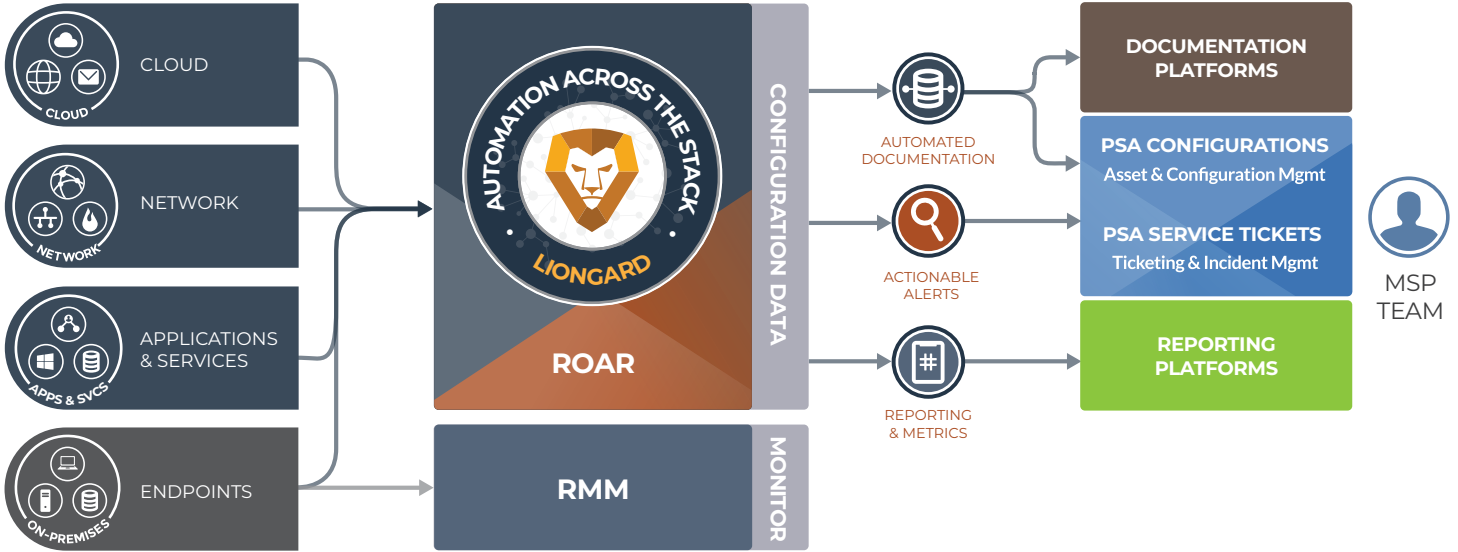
CLOUD
CLOUD

NETWORK
NETWORK

APPS & SVCS
APPLICATIONS & SERVICES

ON-PREMISES
ENDPOINTS

AUTOMATION ACROSS THE STACK
LIONGARD

ROAR

CONFIGURATION DATA

RMM

MONITOR

AUTOMATED DOCUMENTATION

ACTIONABLE ALERTS

REPORTING & METRICS

DOCUMENTATION PLATFORMS

PSA CONFIGURATIONS
Asset & Configuration Mgmt

PSA SERVICE TICKETS
Ticketing & Incident Mgmt

REPORTING PLATFORMS

MSP TEAM